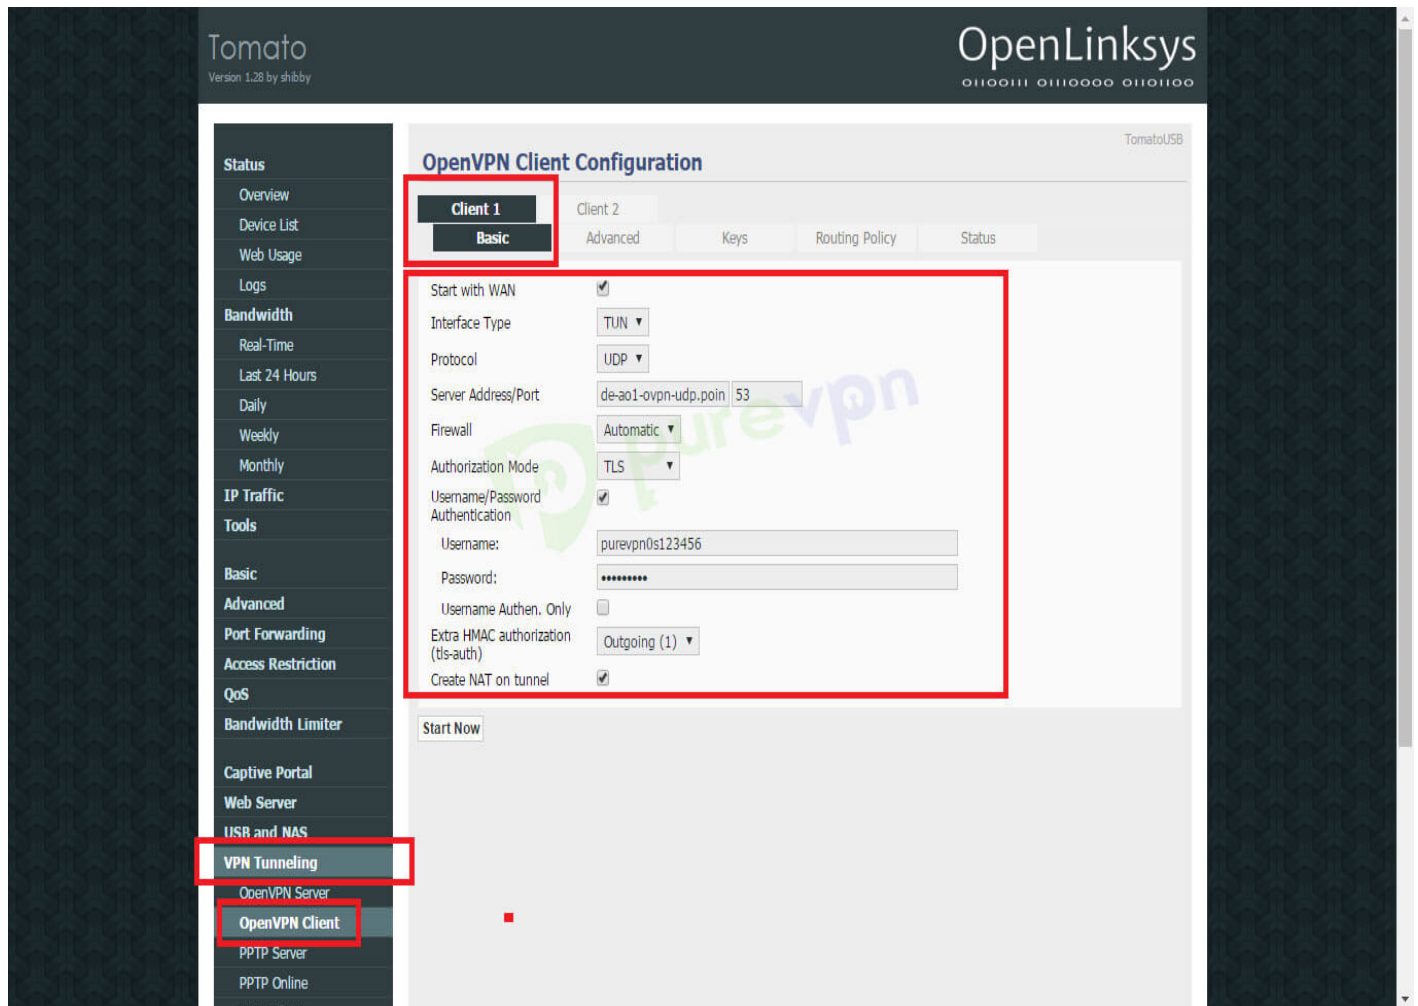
Tomato
Version 1.28 by shibby

OpenLinksys
01100111 01110000 01101100

Status
Overview
Device List
Web Usage
Logs
Bandwidth
Real-Time
Last 24 Hours
Daily
Weekly
Monthly
IP Traffic
Tools

Basic
Advanced
Port Forwarding
Access Restriction
QoS
Bandwidth Limiter

Captive Portal
Web Server
USB and NAS
VPN Tunneling
OpenVPN Server
OpenVPN Client
PPTP Server
PPTP Online

TomatoUSB

OpenVPN Client Configuration

Client 1
Client 2

Basic
Advanced
Keys
Routing Policy
Status

| | |
|---|---|
| Start with WAN | ☑ |
| Interface Type | TUN ▼ |
| Protocol | UDP ▼ |
| Server Address/Port | de-ao1-ovpn-udp.poin 53 |
| Firewall | Automatic ▼ |
| Authorization Mode | TLS ▼ |
| Username/Password Authentication | ☑ |
| Username: | purevpn0s123456 |
| Password: | ••••••••• |
| Username Authen. Only | ☐ |
| Extra HMAC authorization (tls-auth) | Outgoing (1) ▼ |
| Create NAT on tunnel | ☑ |

Start Now

purevpn